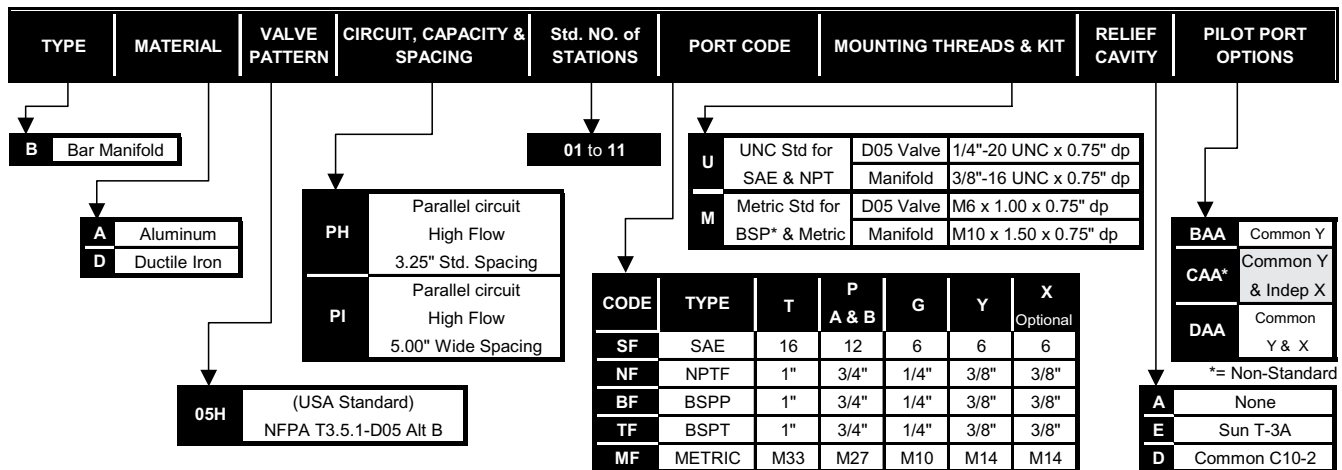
| TYPE | MATERIAL | VALVE PATTERN | CIRCUIT, CAPACITY & SPACING | Std. NO. of STATIONS | PORT CODE | MOUNTING THREADS & KIT | RELIEF CAVITY | PILOT PORT OPTIONS |
|---|---|---|---|---|---|---|---|---|

| B | Bar Manifold |
|---|---|

| A | Aluminum |
|---|---|
| D | Ductile Iron |

| 05H | (USA Standard) NFPA T3.5.1-D05 Alt B |
|---|---|

| PH | Parallel circuit High Flow 3.25" Std. Spacing |
|---|---|
| PI | Parallel circuit High Flow 5.00" Wide Spacing |

**01** to **11**

| CODE | TYPE | T | P A & B | G | Y | X Optional |
|---|---|---|---|---|---|---|
| SF | SAE | 16 | 12 | 6 | 6 | 6 |
| NF | NPTF | 1" | 3/4" | 1/4" | 3/8" | 3/8" |
| BF | BSPP | 1" | 3/4" | 1/4" | 3/8" | 3/8" |
| TF | BSPT | 1" | 3/4" | 1/4" | 3/8" | 3/8" |
| MF | METRIC | M33 | M27 | M10 | M14 | M14 |

| U | UNC Std for SAE & NPT | D05 Valve | 1/4"-20 UNC x 0.75" dp |
|---|---|---|---|
| | | Manifold | 3/8"-16 UNC x 0.75" dp |
| M | Metric Std for BSP* & Metric | D05 Valve | M6 x 1.00 x 0.75" dp |
| | | Manifold | M10 x 1.50 x 0.75" dp |

| BAA | Common Y |
|---|---|
| CAA* | Common Y & Indep X |
| DAA | Common Y & X |

*= Non-Standard

| A | None |
|---|---|
| E | Sun T-3A |
| D | Common C10-2 |